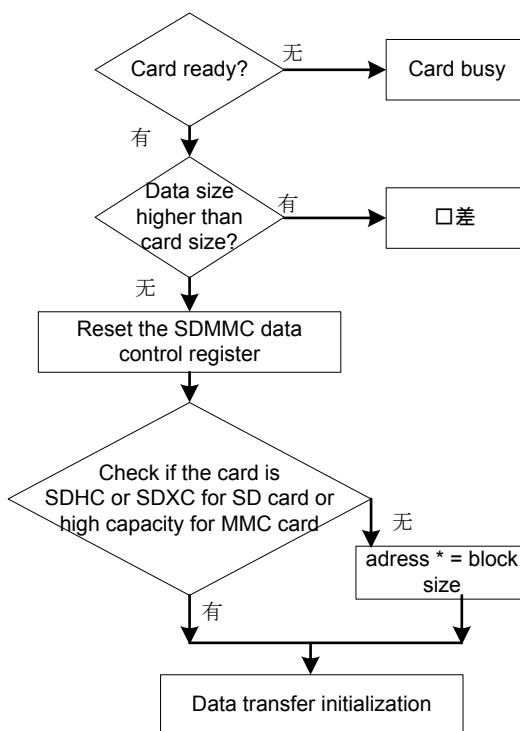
Card ready?

无

Card busy

有

Data size higher than card size?

有

口差

无

Reset the SDMMC data control register

Check if the card is SDHC or SDXC for SD card or high capacity for MMC card

无

adress * = block size

有

Data transfer initialization